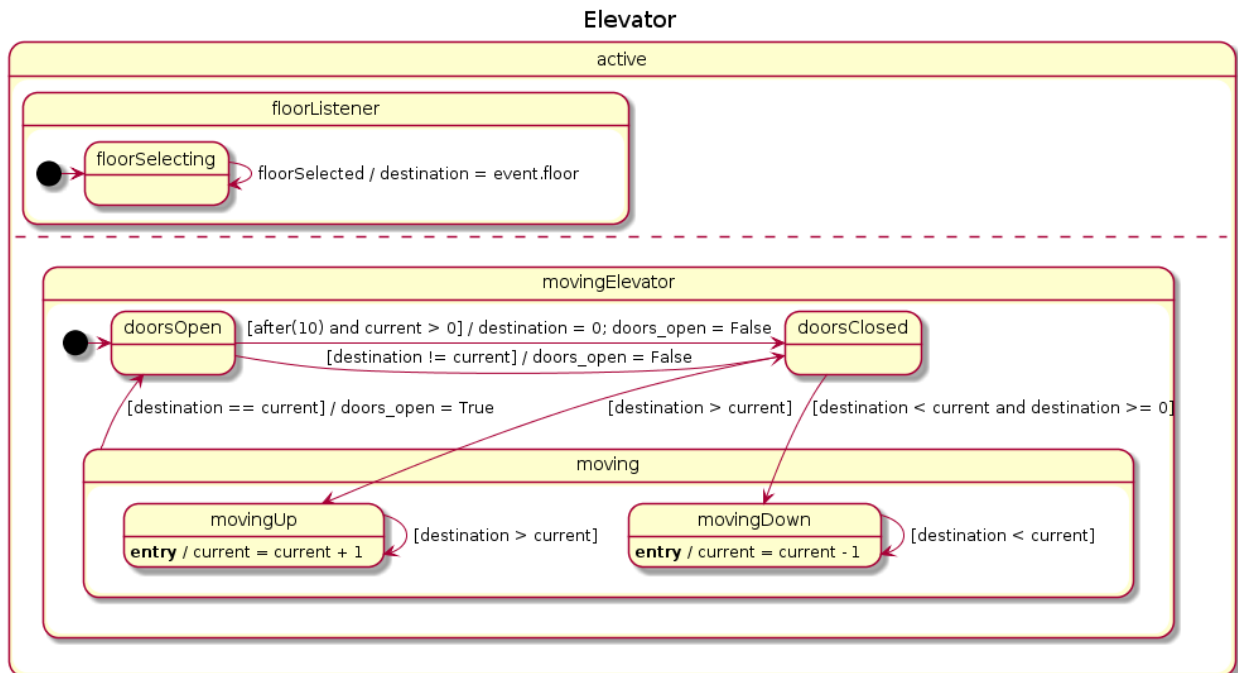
Elevator

active

floorListener

floorSelecting

floorSelected / destination = event.floor

movingElevator

doorsOpen

[after(10) and current > 0] / destination = 0; doors_open = False

doorsClosed

[destination != current] / doors_open = False

[destination == current] / doors_open = True

[destination > current]

[destination < current and destination >= 0]

moving

movingUp

**entry** / current = current + 1

[destination > current]

movingDown

**entry** / current = current - 1

[destination < current]